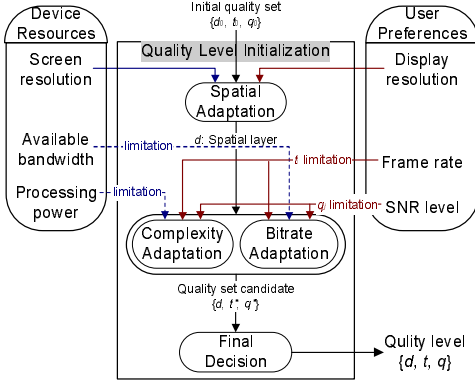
Device Resources

Screen resolution

Available bandwidth

Processing power

Initial quality set $\{d_0, t_0, q_0\}$

Quality Level Initialization

Spatial Adaptation

$d$: Spatial layer

limitation

limitation

$t$: limitation

$q$: limitation

Complexity Adaptation

Bitrate Adaptation

Quality set candidate $\{d, t^*, q^*\}$

Final Decision

User Preferences

Display resolution

Frame rate

SNR level

Qulity level $\{d, t, q\}$